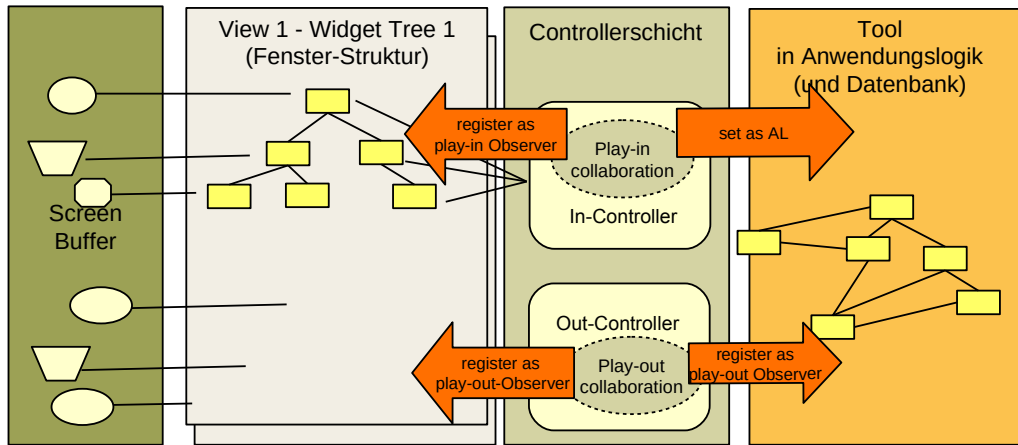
Screen Buffer

View 1 - Widget Tree 1 (Fenster-Struktur)

Controllerschicht

Tool in Anwendungslogik (und Datenbank)

register as play-in Observer

Play-in collaboration

In-Controller

set as AL

Out-Controller

register as play-out-Observer

Play-out collaboration

register as play-out Observer